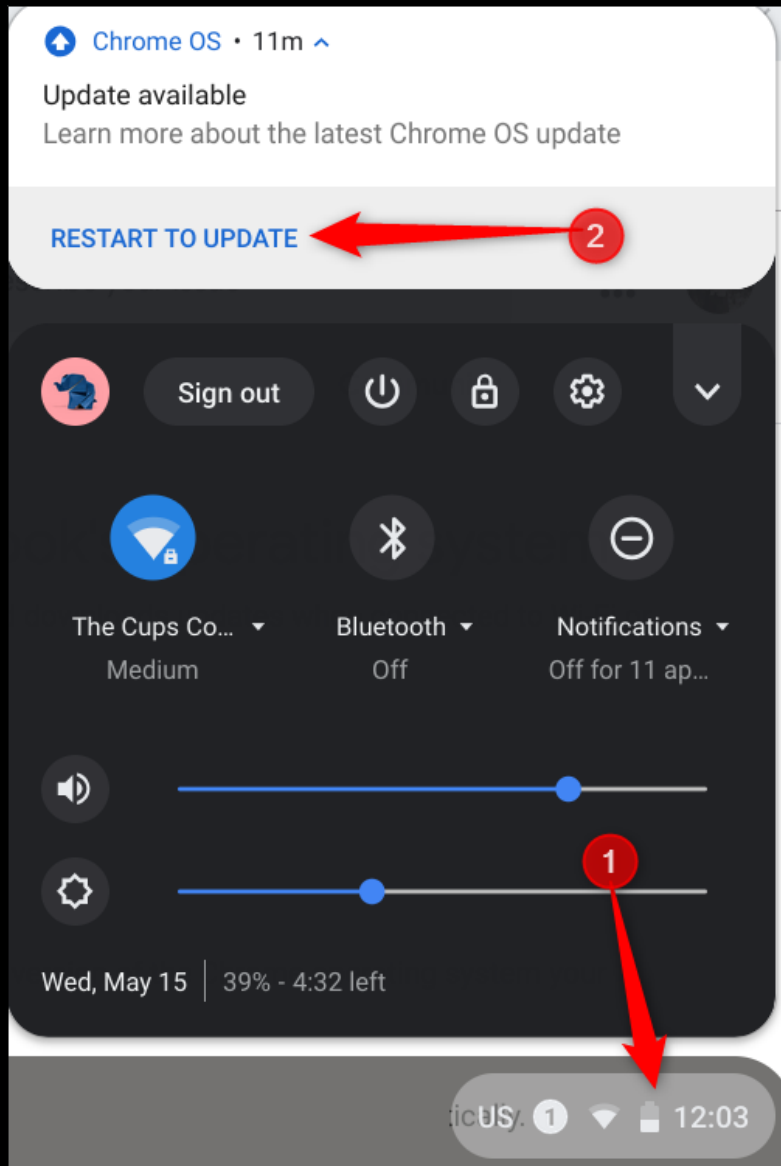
Chrome OS • 11m

Update available
Learn more about the latest Chrome OS update

RESTART TO UPDATE

2

Sign out

The Cups Co...
Medium

Bluetooth
Off

Notifications
Off for 11 ap...

1

Wed, May 15
39% - 4:32 left

US 1 12:03